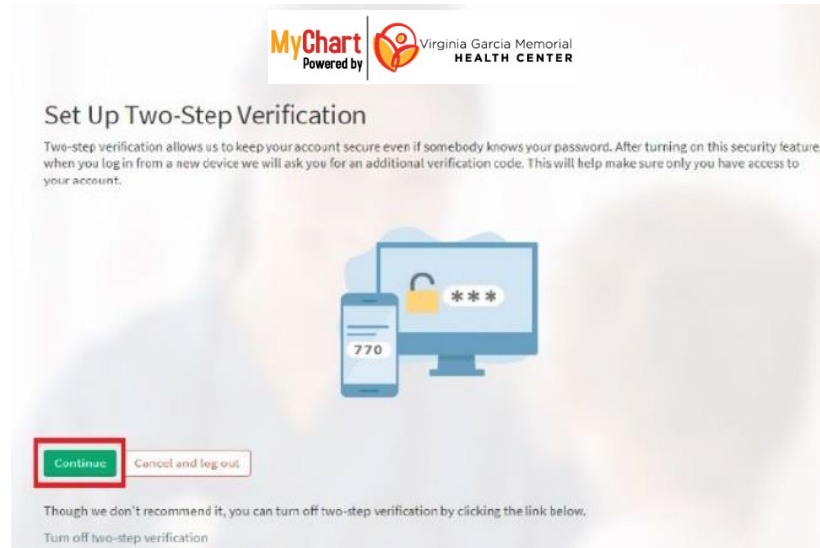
MyChart Powered by Virginia Garcia Memorial HEALTH CENTER

Set Up Two-Step Verification

Two-step verification allows us to keep your account secure even if somebody knows your password. After turning on this security feature, when you log in from a new device we will ask you for an additional verification code. This will help make sure only you have access to your account.

***

770

Continue

Cancel and log out

Though we don't recommend it, you can turn off two-step verification by clicking the link below.

Turn off two-step verification